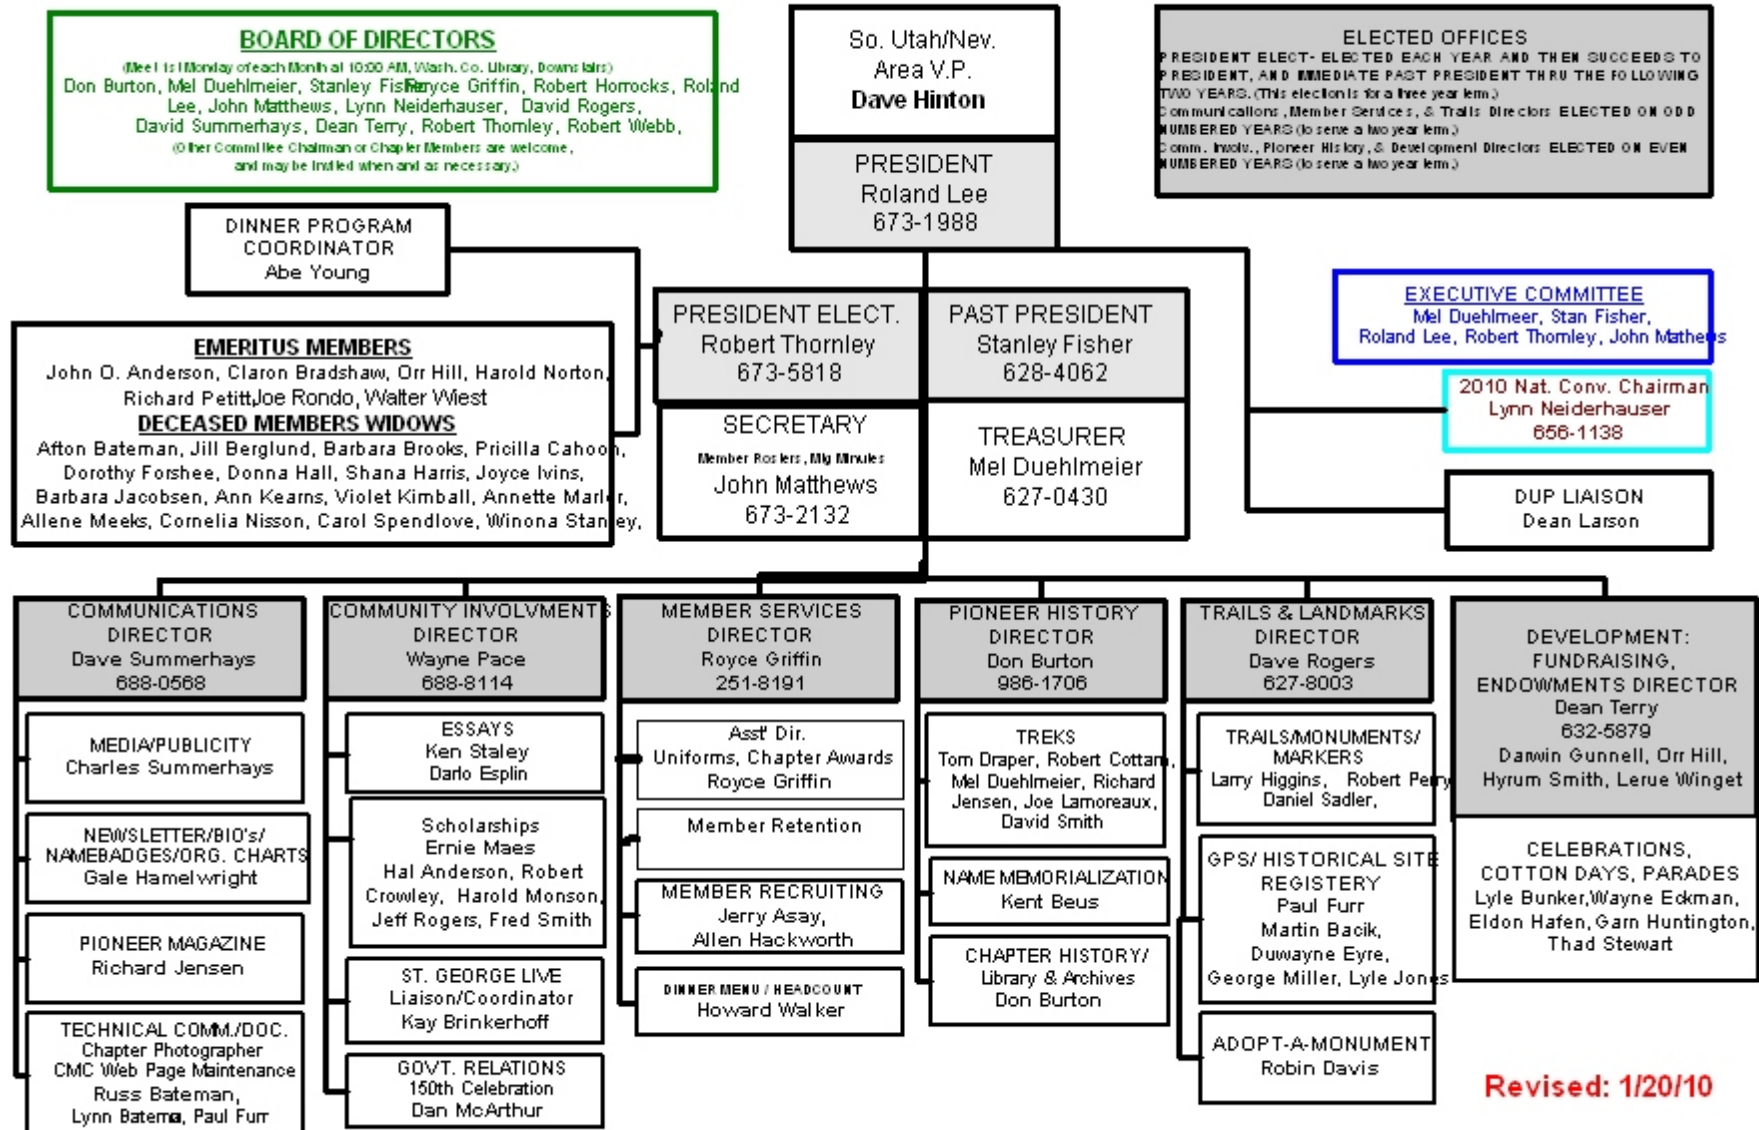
BOARD OF DIRECTORS
(Meet 1st Monday of each Month at 10:00 AM, Wash. Co. Library, Downstairs)
Don Burton, Mel Duehlmeier, Stanley Fisher, Royce Griffin, Robert Horrocks, Roland Lee, John Matthews, Lynn Neiderhauser, David Rogers, David Summerhays, Dean Terry, Robert Thornley, Robert Webb,
(Other Committee Chairman or Chapter Members are welcome, and may be invited when and as necessary.)

So. Utah/Nev. Area V.P.
Dave Hinton

PRESIDENT
Roland Lee
673-1988

ELECTED OFFICES
PRESIDENT ELECT- ELECTED EACH YEAR AND THEN SUCCEEDS TO PRESIDENT, AND IMMEDIATE PAST PRESIDENT THRU THE FOLLOWING TWO YEARS. (This election is for a three year term.)
Communications, Member Services, & Trails Directors ELECTED ON ODD NUMBERED YEARS (to serve a two year term.)
Comm. Involv., Pioneer History, & Development Directors ELECTED ON EVEN NUMBERED YEARS (to serve a two year term.)

DINNER PROGRAM COORDINATOR
Abe Young

EXECUTIVE COMMITTEE
Mel Duehlmeer, Stan Fisher, Roland Lee, Robert Thornley, John Mathews

EMERITUS MEMBERS
John O. Anderson, Claron Bradshaw, Orr Hill, Harold Norton, Richard Petitt,Joe Rondo, Walter Wiest
DECEASED MEMBERS WIDOWS
Afton Bateman, Jill Berglund, Barbara Brooks, Pricilla Cahoon, Dorothy Forshee, Donna Hall, Shana Harris, Joyce Ivins, Barbara Jacobsen, Ann Kearns, Violet Kimball, Annette Marler, Allene Meeks, Cornelia Nisson, Carol Spendlove, Winona Stanley,

PRESIDENT ELECT.
Robert Thornley
673-5818

PAST PRESIDENT
Stanley Fisher
628-4062

2010 Nat. Conv. Chairman
Lynn Neiderhauser
656-1138

SECRETARY
Member Rosters, Mtg Minutes
John Matthews
673-2132

TREASURER
Mel Duehlmeier
627-0430

DUP LIAISON
Dean Larson

COMMUNICATIONS DIRECTOR
Dave Summerhays
688-0568

MEDIA/PUBLICITY
Charles Summerhays

NEWSLETTER/BIO's/ NAMEBADGES/ORG. CHARTS
Gale Hamelwright

PIONEER MAGAZINE
Richard Jensen

TECHNICAL COMM./DOC.
Chapter Photographer
CMC Web Page Maintenance
Russ Bateman,
Lynn Batema, Paul Furr

COMMUNITY INVOLVMENTS DIRECTOR
Wayne Pace
688-8114

ESSAYS
Ken Staley
Darlo Esplin

Scholarships
Ernie Maes
Hal Anderson, Robert Crowley, Harold Monson, Jeff Rogers, Fred Smith

ST. GEORGE LIVE
Liaison/Coordinator
Kay Brinkerhoff

GOVT. RELATIONS
150th Celebration
Dan McArthur

MEMBER SERVICES DIRECTOR
Royce Griffin
251-8191

Asst' Dir.
Uniforms, Chapter Awards
Royce Griffin

Member Retention

MEMBER RECRUITING
Jerry Asay,
Allen Hackworth

DINNER MENU / HEADCOUNT
Howard Walker

PIONEER HISTORY DIRECTOR
Don Burton
986-1706

TREKS
Tom Draper, Robert Cottam, Mel Duehlmeier, Richard Jensen, Joe Lamoreaux, David Smith

NAME MEMORIALIZATION
Kent Beus

CHAPTER HISTORY/
Library & Archives
Don Burton

TRAILS & LANDMARKS DIRECTOR
Dave Rogers
627-8003

TRAILS/MONUMENTS/ MARKERS
Larry Higgins, Robert Perry
Daniel Sadler,

GPS/ HISTORICAL SITE REGISTERY
Paul Furr
Martin Bacik,
Duwayne Eyre,
George Miller, Lyle Jones

ADOPT-A-MONUMENT
Robin Davis

DEVELOPMENT: FUNDRAISING, ENDOWMENTS DIRECTOR
Dean Terry
632-5879
Darwin Gunnell, Orr Hill, Hyrum Smith, Lerue Winget

CELEBRATIONS, COTTON DAYS, PARADES
Lyle Bunker,Wayne Eckman, Eldon Hafen, Garn Huntington, Thad Stewart

Revised: 1/20/10